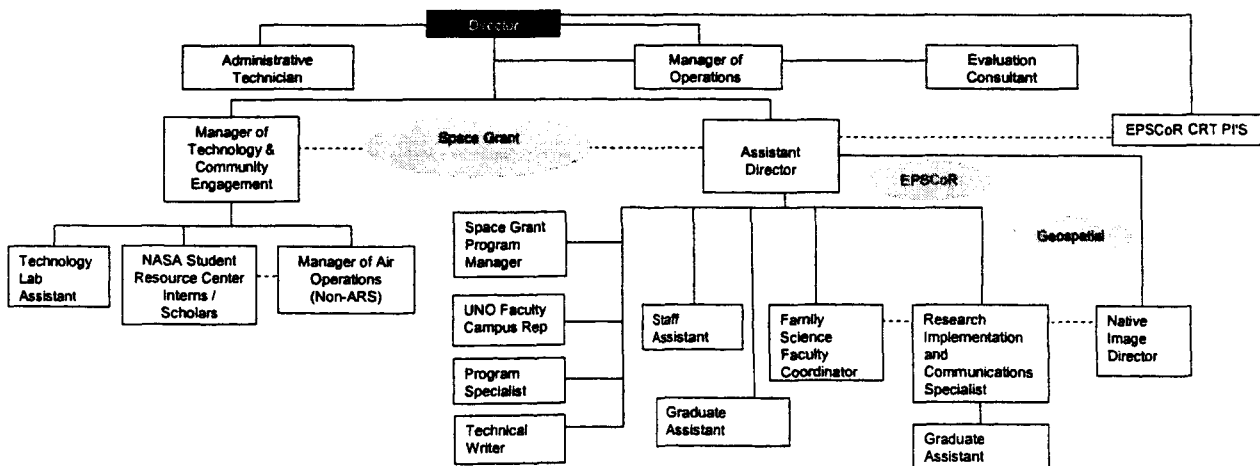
Director

Administrative Technician

Manager of Operations

Evaluation Consultant

Manager of Technology & Community Engagement

Space Grant

Assistant Director

EPSCoR CRT PI'S

EPSCoR

Geospatial

Technology Lab Assistant

NASA Student Resource Center Interns / Scholars

Manager of Air Operations (Non-ARS)

Space Grant Program Manager

UNO Faculty Campus Rep

Program Specialist

Technical Writer

Staff Assistant

Graduate Assistant

Family Science Faculty Coordinator

Research Implementation and Communications Specialist

Graduate Assistant

Native Image Director